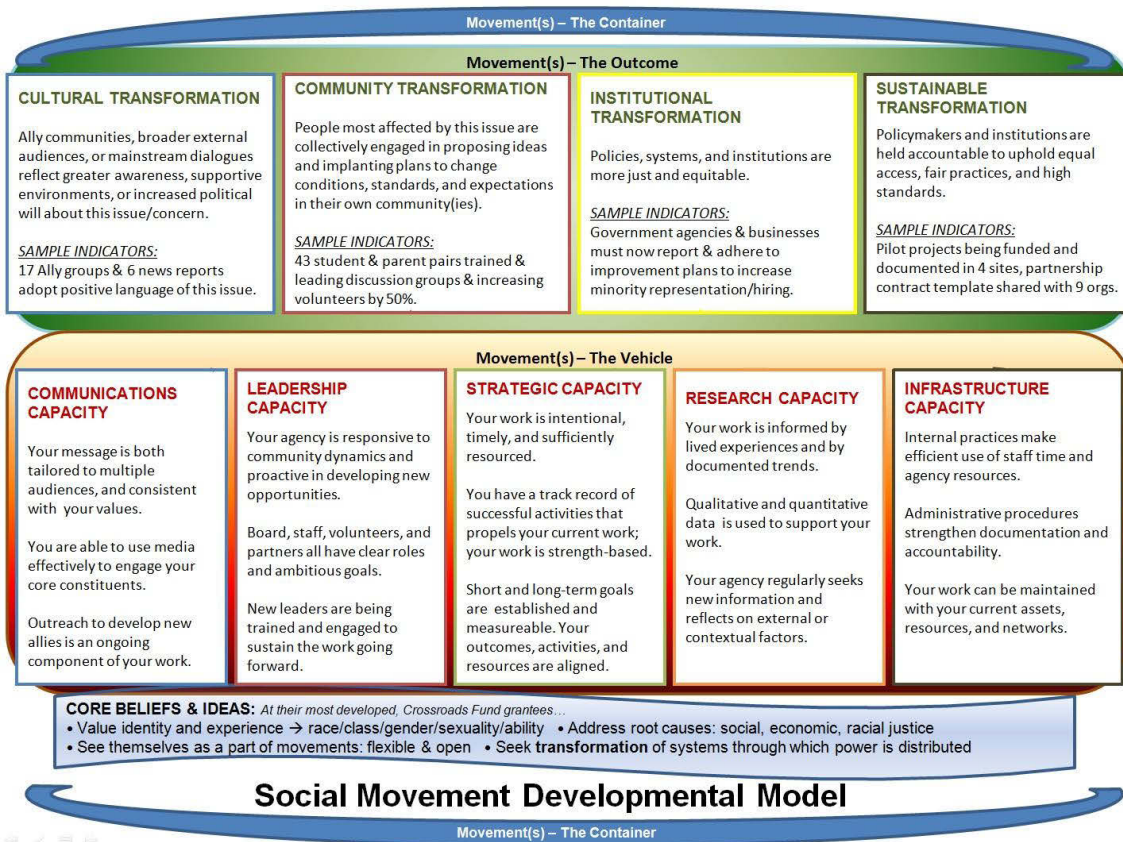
Movement(s) – The Container

Movement(s) – The Outcome

CULTURAL TRANSFORMATION

Ally communities, broader external audiences, or mainstream dialogues reflect greater awareness, supportive environments, or increased political will about this issue/concern.

SAMPLE INDICATORS:
17 Ally groups & 6 news reports adopt positive language of this issue.

COMMUNITY TRANSFORMATION

People most affected by this issue are collectively engaged in proposing ideas and implanting plans to change conditions, standards, and expectations in their own community(ies).

SAMPLE INDICATORS:
43 student & parent pairs trained & leading discussion groups & increasing volunteers by 50%.

INSTITUTIONAL TRANSFORMATION

Policies, systems, and institutions are more just and equitable.

SAMPLE INDICATORS:
Government agencies & businesses must now report & adhere to improvement plans to increase minority representation/hiring.

SUSTAINABLE TRANSFORMATION

Policymakers and institutions are held accountable to uphold equal access, fair practices, and high standards.

SAMPLE INDICATORS:
Pilot projects being funded and documented in 4 sites, partnership contract template shared with 9 orgs.

Movement(s) – The Vehicle

COMMUNICATIONS CAPACITY

Your message is both tailored to multiple audiences, and consistent with your values.

You are able to use media effectively to engage your core constituents.

Outreach to develop new allies is an ongoing component of your work.

LEADERSHIP CAPACITY

Your agency is responsive to community dynamics and proactive in developing new opportunities.

Board, staff, volunteers, and partners all have clear roles and ambitious goals.

New leaders are being trained and engaged to sustain the work going forward.

STRATEGIC CAPACITY

Your work is intentional, timely, and sufficiently resourced.

You have a track record of successful activities that propels your current work; your work is strength-based.

Short and long-term goals are established and measureable. Your outcomes, activities, and resources are aligned.

RESEARCH CAPACITY

Your work is informed by lived experiences and by documented trends.

Qualitative and quantitative data is used to support your work.

Your agency regularly seeks new information and reflects on external or contextual factors.

INFRASTRUCTURE CAPACITY

Internal practices make efficient use of staff time and agency resources.

Administrative procedures strengthen documentation and accountability.

Your work can be maintained with your current assets, resources, and networks.

CORE BELIEFS & IDEAS: At their most developed, Crossroads Fund grantees…
• Value identity and experience → race/class/gender/sexuality/ability • Address root causes: social, economic, racial justice
• See themselves as a part of movements: flexible & open • Seek transformation of systems through which power is distributed

Social Movement Developmental Model

Movement(s) – The Container